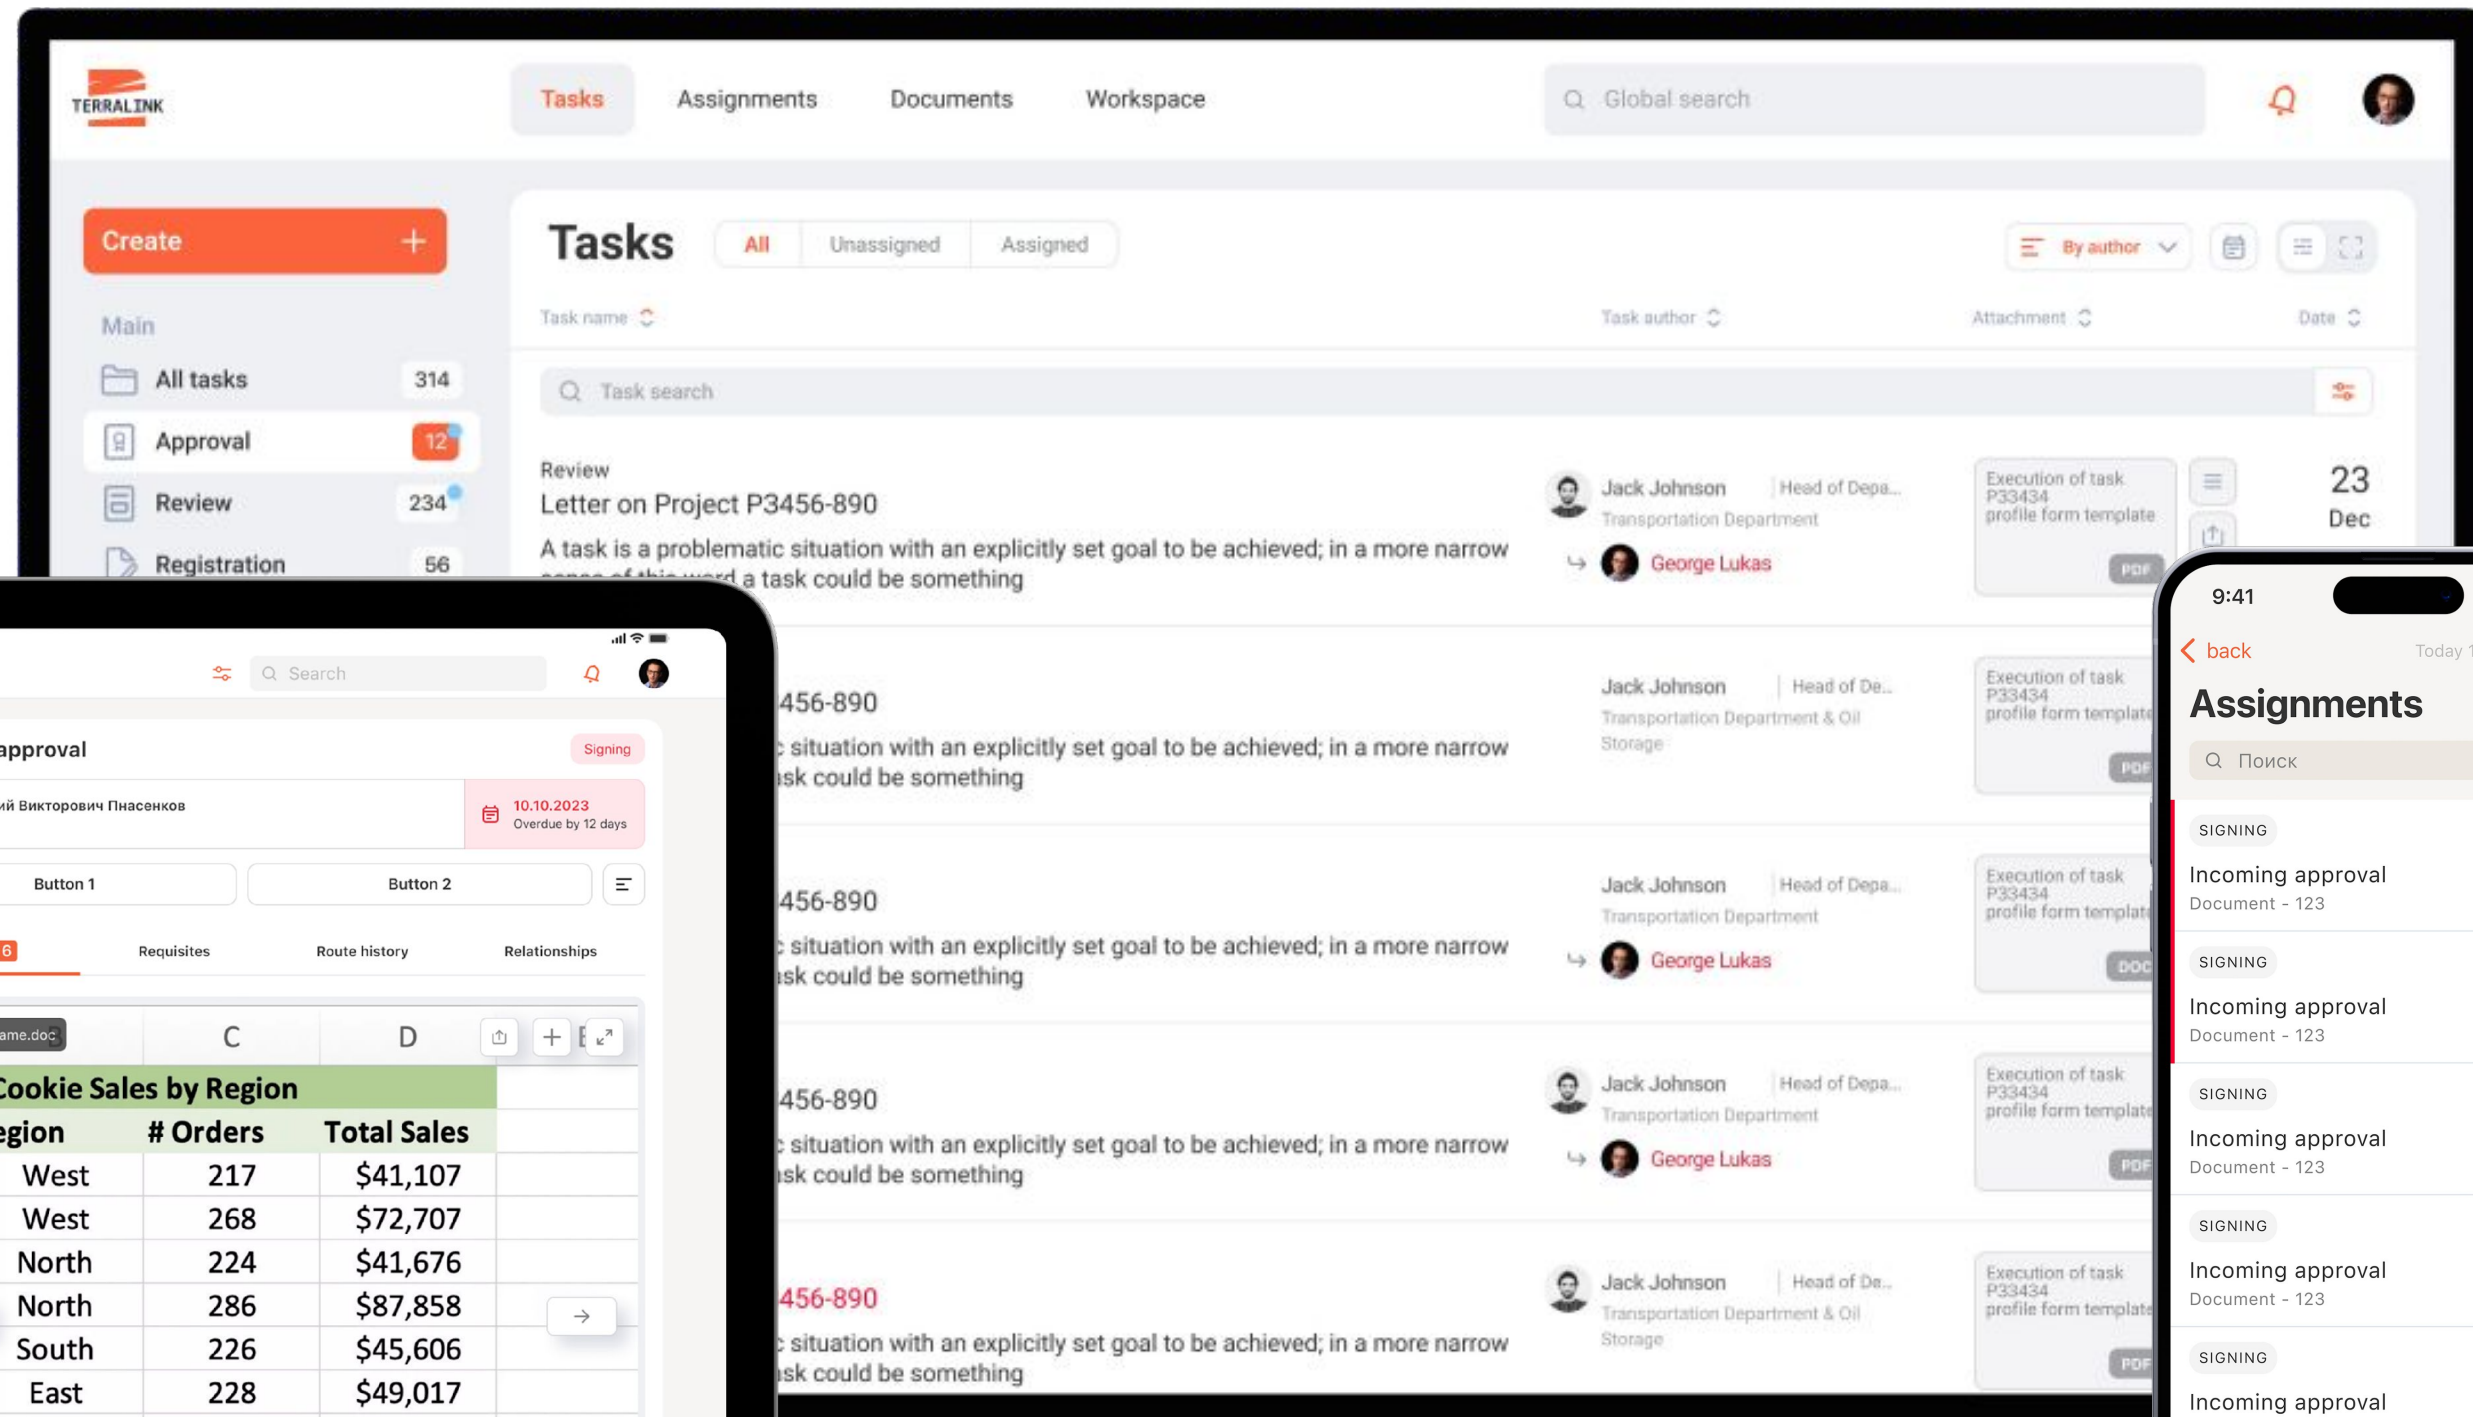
TERRALINK

Tasks Assignments Documents Workspace

Global search

Create +

Main

All tasks 314

Approval 12

Review 234

Registration 56

Tasks All Unassigned Assigned

By author

Task name Task author Attachment Date

Task search

Review

Letter on Project P3456-890

A task is a problematic situation with an explicitly set goal to be achieved; in a more narrow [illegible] a task could be something

Jack Johnson | Head of Depa...
Transportation Department

George Lukas

Execution of task P33434 profile form template

PDF

23 Dec

456-890

situation with an explicitly set goal to be achieved; in a more narrow sk could be something

Jack Johnson | Head of De...
Transportation Department & Oil Storage

Execution of task P33434 profile form template

PDF

456-890

situation with an explicitly set goal to be achieved; in a more narrow sk could be something

Jack Johnson | Head of Depa...
Transportation Department

George Lukas

Execution of task P33434 profile form template

DOC

456-890

situation with an explicitly set goal to be achieved; in a more narrow sk could be something

Jack Johnson | Head of Depa...
Transportation Department

George Lukas

Execution of task P33434 profile form template

PDF

456-890

situation with an explicitly set goal to be achieved; in a more narrow sk could be something

Jack Johnson | Head of De...
Transportation Department & Oil Storage

Execution of task P33434 profile form template

PDF

Search

approval Signing

ий Викторович Пласенков

10.10.2023
Overdue by 12 days

Button 1 Button 2

6 Requisites Route history Relationships

ame.doc C D

| Cookie Sales by Region | | |
|---|---|---|
| egion | # Orders | Total Sales |
| West | 217 | $41,107 |
| West | 268 | $72,707 |
| North | 224 | $41,676 |
| North | 286 | $87,858 |
| South | 226 | $45,606 |
| East | 228 | $49,017 |

9:41

back Today 1

Assignments

Поиск

SIGNING
Incoming approval
Document - 123

SIGNING
Incoming approval
Document - 123

SIGNING
Incoming approval
Document - 123

SIGNING
Incoming approval
Document - 123

SIGNING
Incoming approval